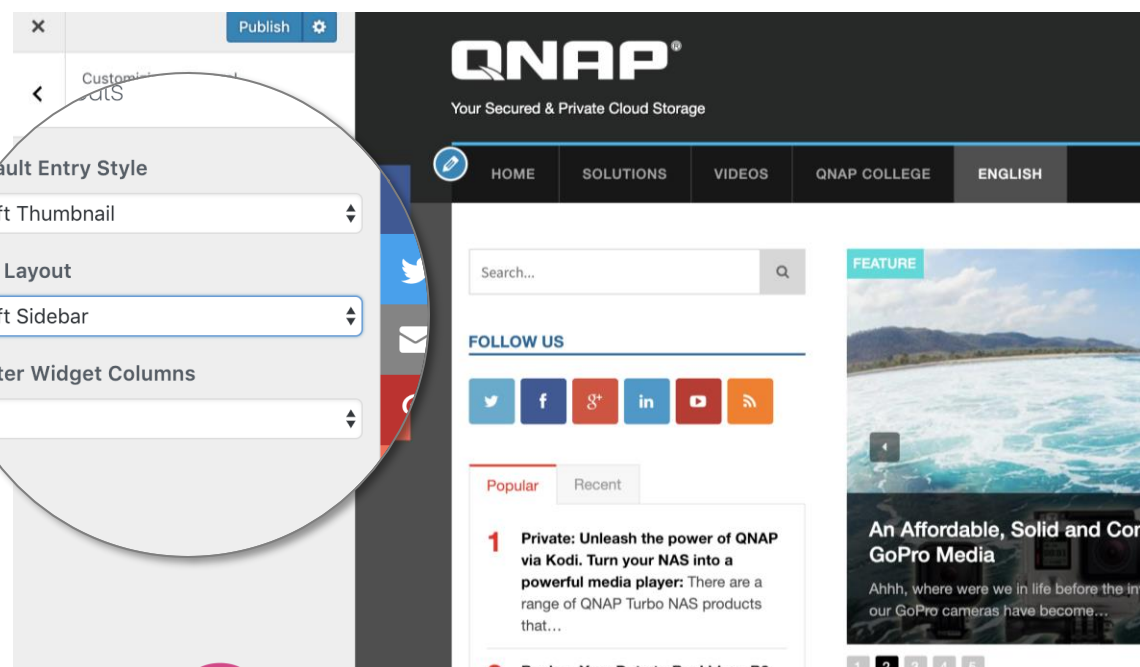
×

Publish

Customizi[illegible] outs

ault Entry Style

ft Thumbnail

Layout

ft Sidebar

ter Widget Columns

QNAP®

Your Secured & Private Cloud Storage

HOME SOLUTIONS VIDEOS QNAP COLLEGE ENGLISH

Search...

FOLLOW US

Popular Recent

1 Private: Unleash the power of QNAP via Kodi. Turn your NAS into a powerful media player: There are a range of QNAP Turbo NAS products that...

FEATURE

An Affordable, Solid and Cor GoPro Media

Ahhh, where were we in life before the in our GoPro cameras have become...

1 2 3 4 5